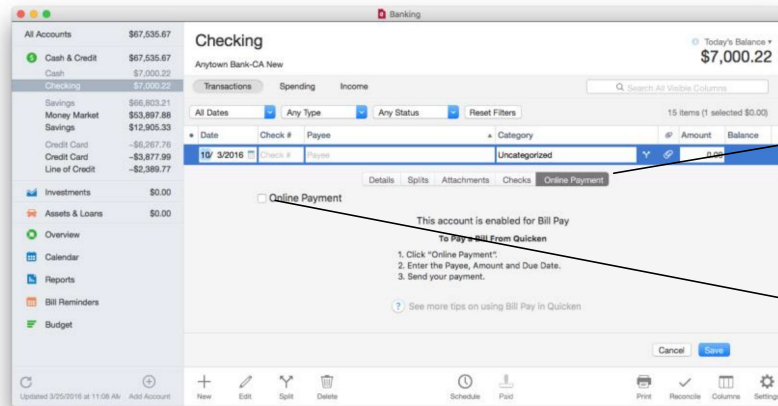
Banking

All Accounts $67,535.67
Cash & Credit $67,535.67
Cash $7,000.22
Checking $7,000.22
Savings $66,803.21
Money Market $53,897.88
Savings $12,905.33
Credit Card -$6,267.76
Credit Card -$3,877.99
Line of Credit -$2,389.77
Investments $0.00
Assets & Loans $0.00
Overview
Calendar
Reports
Bill Reminders
Budget

Updated 3/25/2016 at 11:08 AM Add Account

Checking
Anytown Bank-CA New

Today's Balance
$7,000.22

Transactions Spending Income

Search All Visible Columns

All Dates Any Type Any Status Reset Filters

15 items (1 selected $0.00)

| Date | Check # | Payee | Category | Amount | Balance |
|---|---|---|---|---|---|
| 10/ 3/2016 | Check # | Payee | Uncategorized | 0.00 | |

Details Splits Attachments Checks Online Payment

Online Payment

This account is enabled for Bill Pay

To Pay a Bill From Quicken

1. Click "Online Payment".
2. Enter the Payee, Amount and Due Date.
3. Send your payment.

See more tips on using Bill Pay in Quicken

Cancel Save

New Edit Split Delete Schedule Paid Print Reconcile Columns Settings